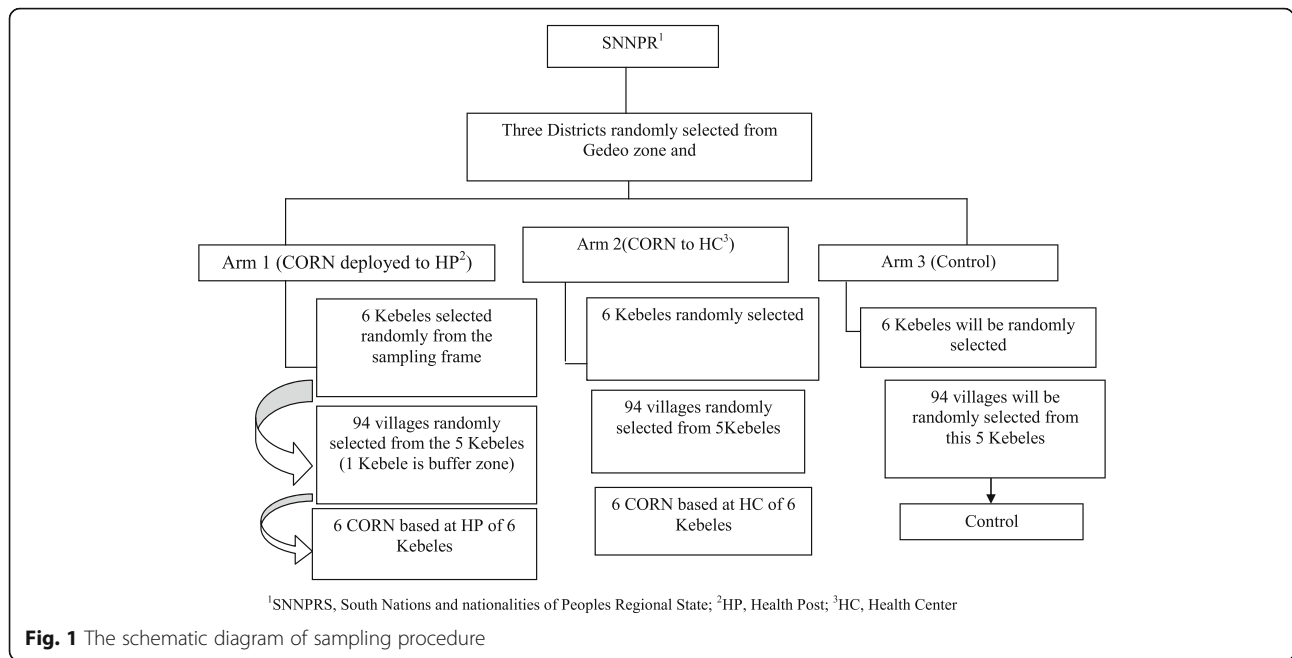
SNNPR$^1$

Three Districts randomly selected from Gedeo zone and

Arm 1 (CORN deployed to HP$^2$)

6 Kebeles selected randomly from the sampling frame

94 villages randomly selected from the 5 Kebeles (1 Kebele is buffer zone)

6 CORN based at HP of 6 Kebeles

Arm 2(CORN to HC$^3$)

6 Kebeles randomly selected

94 villages randomly selected from 5Kebeles

6 CORN based at HC of 6 Kebeles

Arm 3 (Control)

6 Kebeles will be randomly selected

94 villages will be randomly selected from this 5 Kebeles

Control

$^1$SNNPRS, South Nations and nationalities of Peoples Regional State; $^2$HP, Health Post; $^3$HC, Health Center

Fig. 1 The schematic diagram of sampling procedure